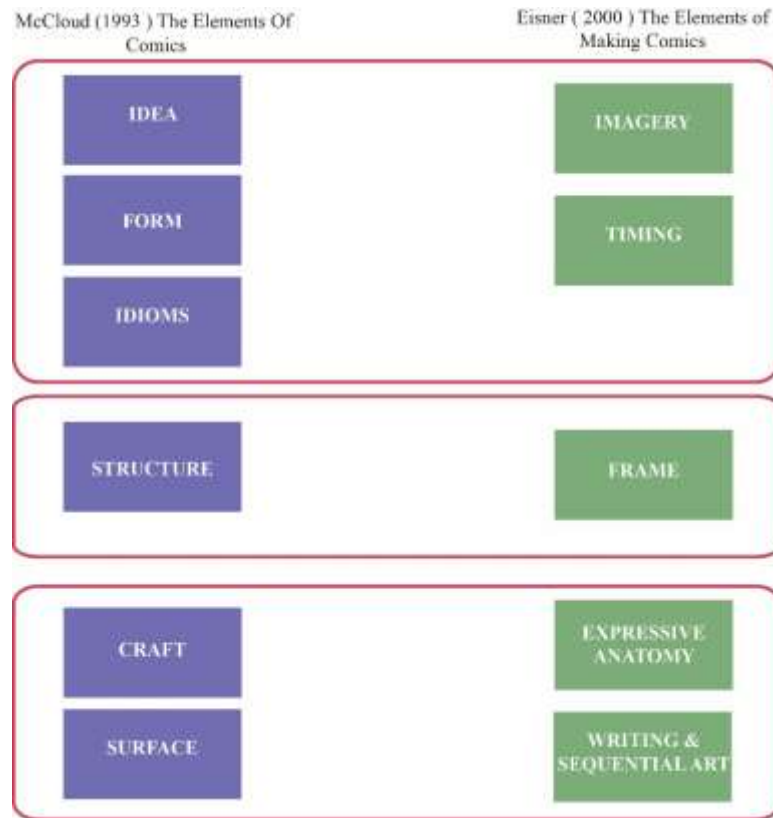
McCloud (1993 ) The Elements Of Comics

Eisner ( 2000 ) The Elements of Making Comics

IDEA

FORM

IDIOMS

IMAGERY

TIMING

STRUCTURE

FRAME

CRAFT

SURFACE

EXPRESSIVE ANATOMY

WRITING & SEQUENTIAL ART